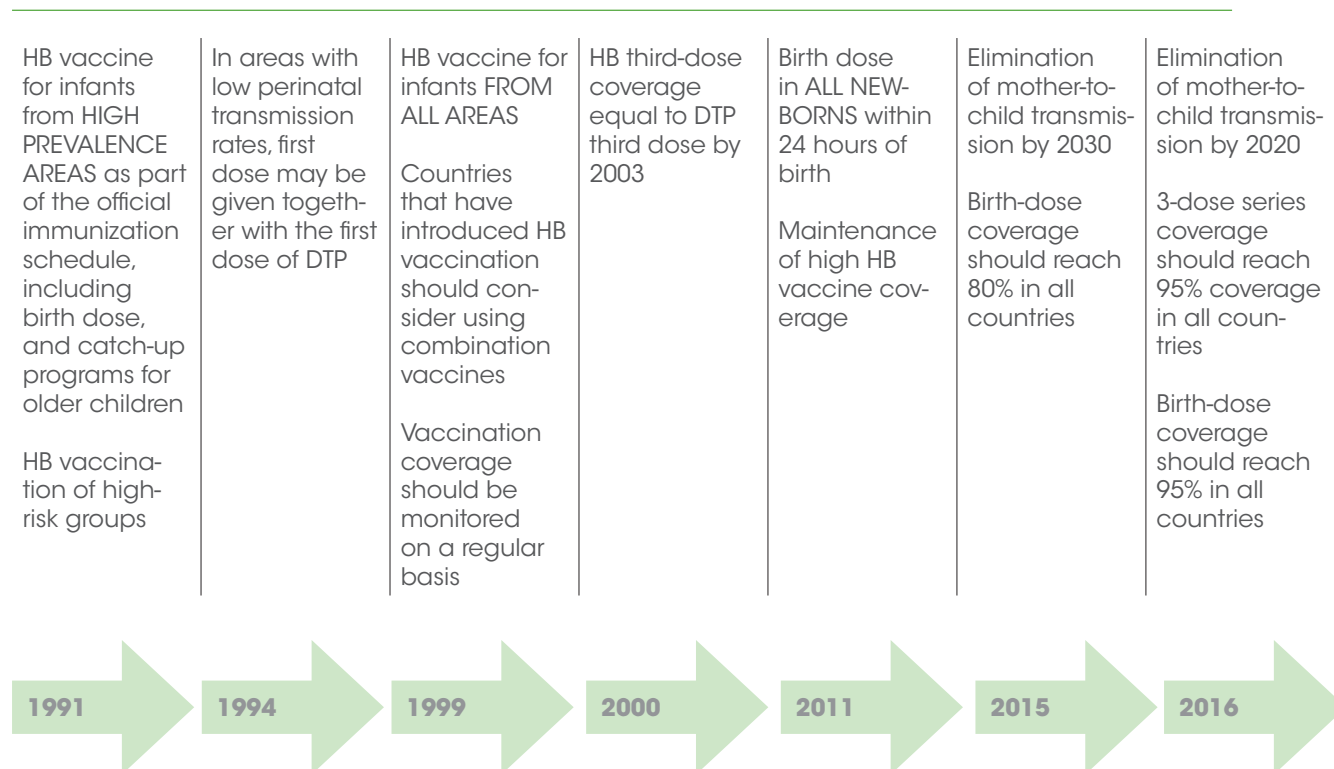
HB vaccine for infants from HIGH PREVALENCE AREAS as part of the official immunization schedule, including birth dose, and catch-up programs for older children

HB vaccination of high-risk groups

In areas with low perinatal transmission rates, first dose may be given together with the first dose of DTP

HB vaccine for infants FROM ALL AREAS

Countries that have introduced HB vaccination should consider using combination vaccines

Vaccination coverage should be monitored on a regular basis

HB third-dose coverage equal to DTP third dose by 2003

Birth dose in ALL NEWBORNS within 24 hours of birth

Maintenance of high HB vaccine coverage

Elimination of mother-to-child transmission by 2030

Birth-dose coverage should reach 80% in all countries

Elimination of mother-to-child transmission by 2020

3-dose series coverage should reach 95% coverage in all countries

Birth-dose coverage should reach 95% in all countries

1991

1994

1999

2000

2011

2015

2016